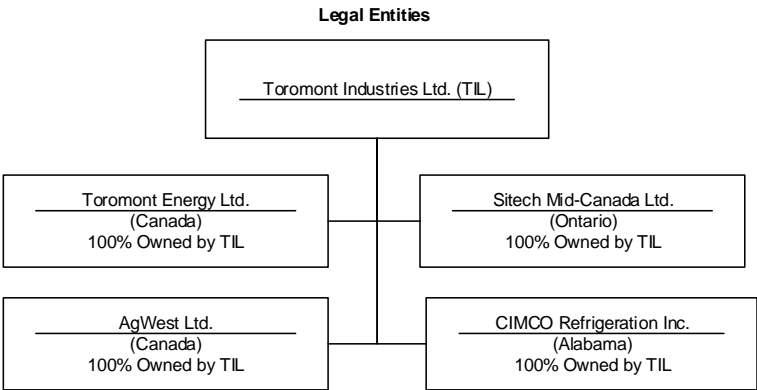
Legal Entities

Toromont Industries Ltd. (TIL)

Toromont Energy Ltd.
(Canada)
100% Owned by TIL

Sitech Mid-Canada Ltd.
(Ontario)
100% Owned by TIL

AgWest Ltd.
(Canada)
100% Owned by TIL

CIMCO Refrigeration Inc.
(Alabama)
100% Owned by TIL